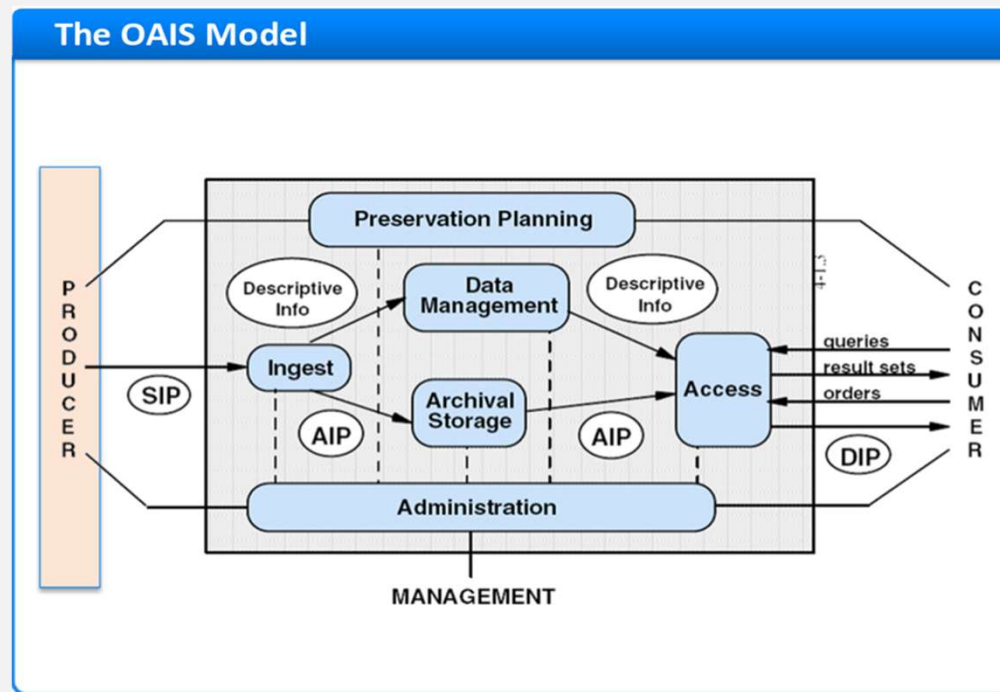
The OAIS Model

PRODUCER

Preservation Planning

Descriptive Info

Data Management

Descriptive Info

Ingest

SIP

Archival Storage

AIP

AIP

Access

queries

result sets

orders

DIP

CONSUMER

Administration

MANAGEMENT

4-1.3